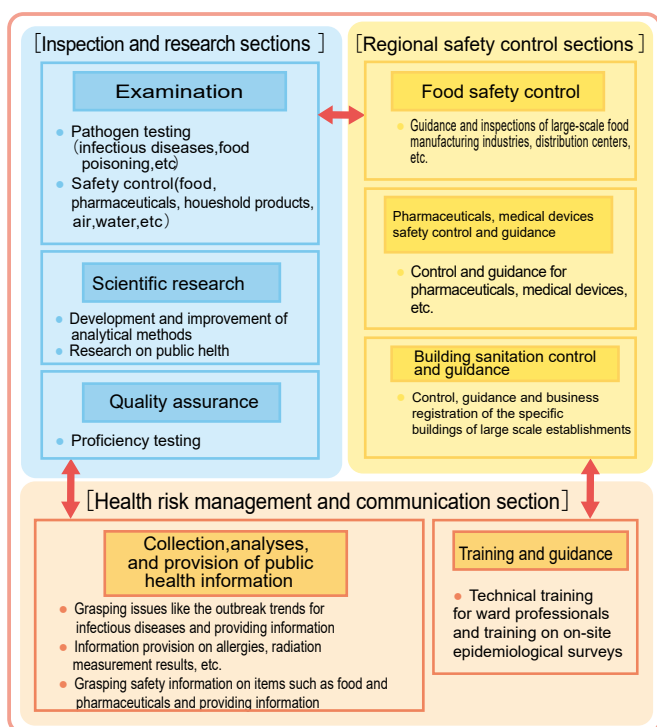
［Inspection and research sections ］

Examination

Pathogen testing（infectious diseases,food poisoning,etc）

Safety control(food, pharmaceuticals, houeshold products, air,water,etc）

Scientific research

Development and improvement of analytical methods

Research on public helth

Quality assurance

Proficiency testing

［Regional safety control sections ］

Food safety control

Guidance and inspections of large-scale food manufacturing industries, distribution centers, etc.

Pharmaceuticals, medical devices safety control and guidance

Control and guidance for pharmaceuticals, medical devices, etc.

Building sanitation control and guidance

Control, guidance and business registration of the specific buildings of large scale establishments

［Health risk management and communication section］

Collection,analyses, and provision of public health information

Grasping issues like the outbreak trends for infectious diseases and providing information

Information provision on allergies, radiation measurement results, etc.

Grasping safety information on items such as food and pharmaceuticals and providing information

Training and guidance

Technical training for ward professionals and training on on-site epidemiological surveys